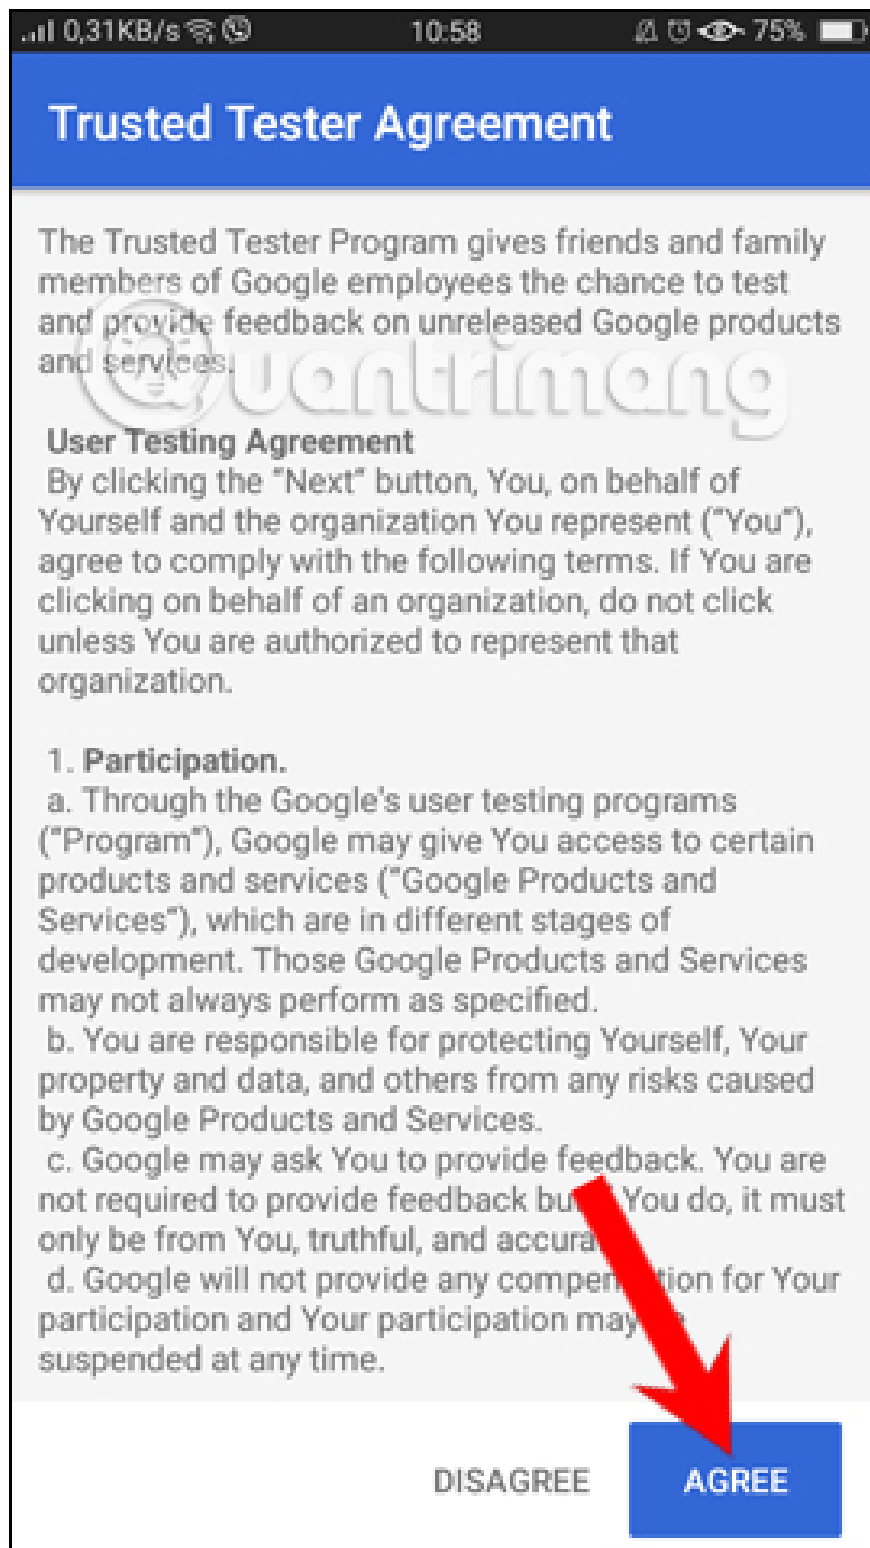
0,31KB/s 10:58 75%

Trusted Tester Agreement

The Trusted Tester Program gives friends and family members of Google employees the chance to test and provide feedback on unreleased Google products and services.

quantrimang

User Testing Agreement
By clicking the "Next" button, You, on behalf of Yourself and the organization You represent ("You"), agree to comply with the following terms. If You are clicking on behalf of an organization, do not click unless You are authorized to represent that organization.

1. Participation.
a. Through the Google's user testing programs ("Program"), Google may give You access to certain products and services ("Google Products and Services"), which are in different stages of development. Those Google Products and Services may not always perform as specified.
b. You are responsible for protecting Yourself, Your property and data, and others from any risks caused by Google Products and Services.
c. Google may ask You to provide feedback. You are not required to provide feedback bu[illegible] You do, it must only be from You, truthful, and accura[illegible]
d. Google will not provide any compen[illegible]tion for Your participation and Your participation may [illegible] suspended at any time.

DISAGREE AGREE